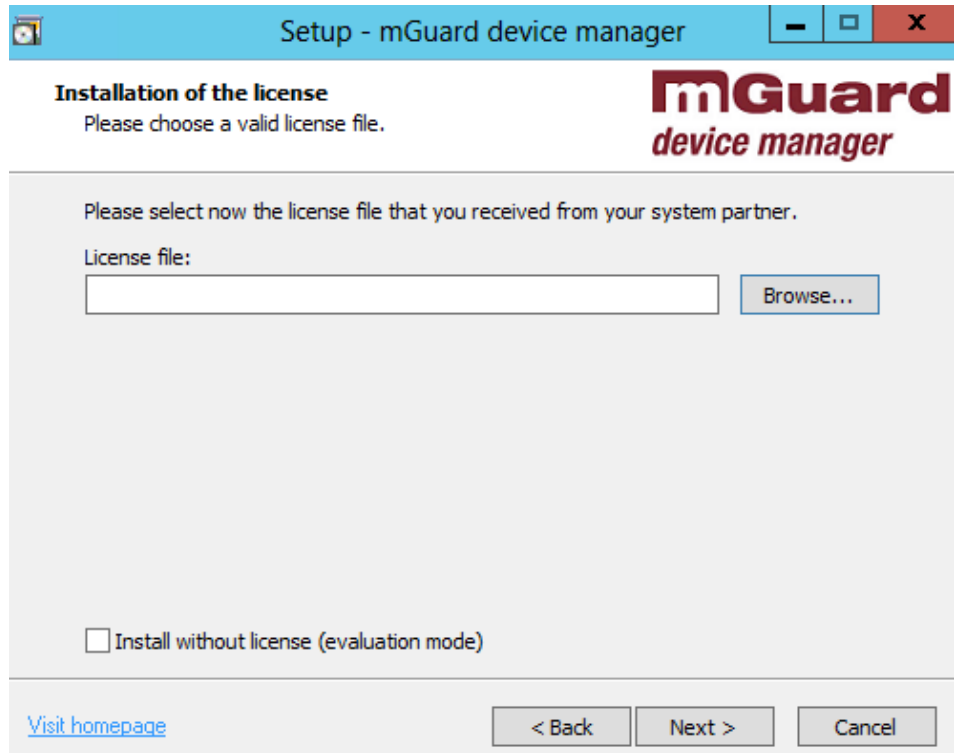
Setup - mGuard device manager

Installation of the license
Please choose a valid license file.

mGuard
device manager

Please select now the license file that you received from your system partner.

License file:

Browse...

Install without license (evaluation mode)

Visit homepage

< Back

Next >

Cancel